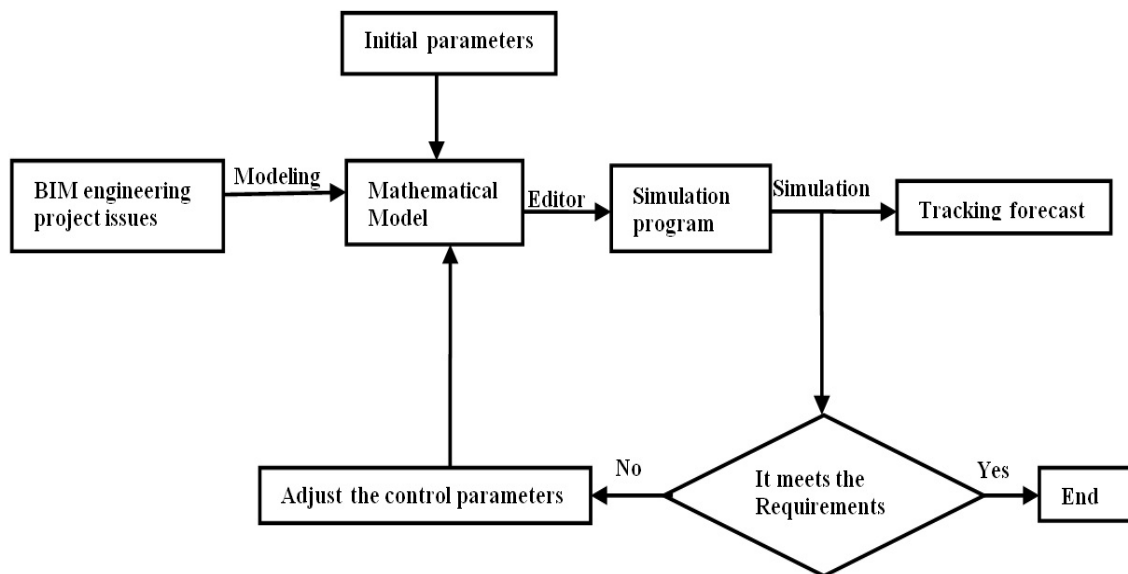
Initial parameters

BIM engineering project issues

Modeling

Mathematical Model

Editor

Simulation program

Simulation

Tracking forecast

It meets the Requirements

No

Yes

Adjust the control parameters

End